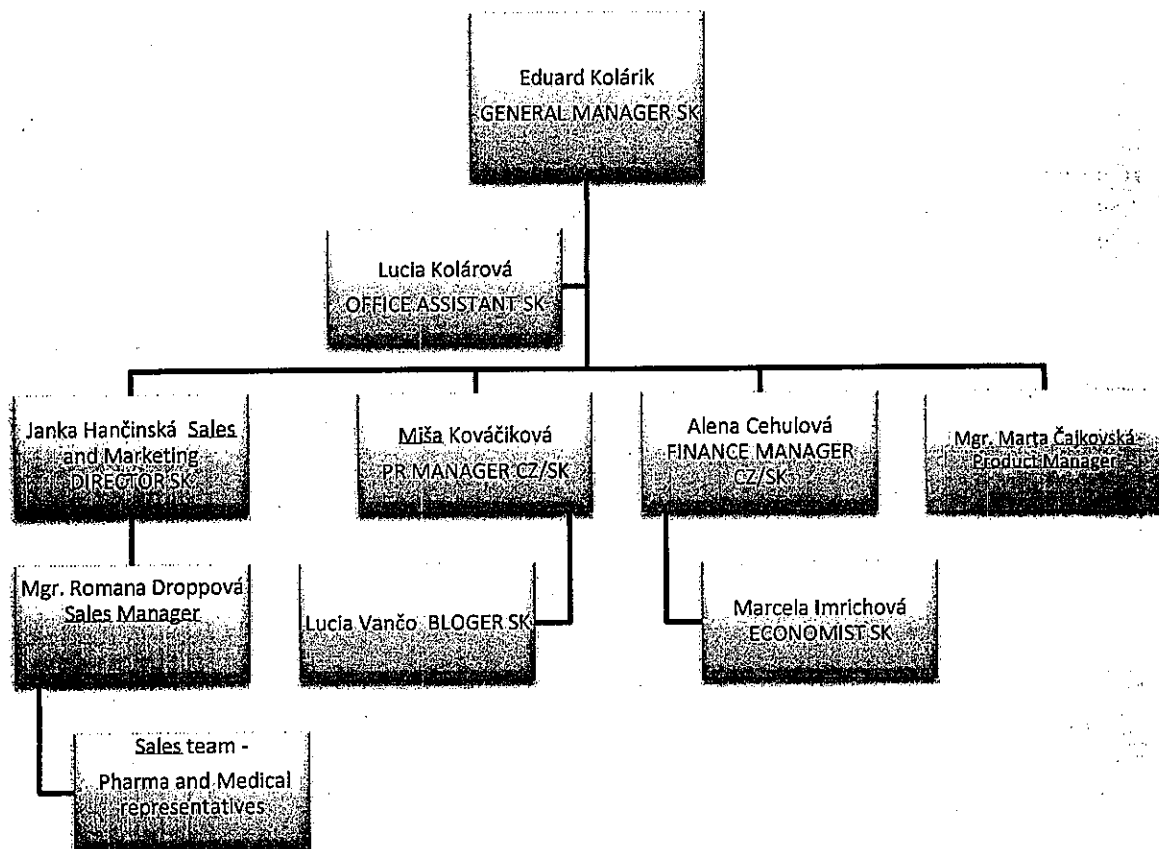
Eduard Kolárik
GENERAL MANAGER SK

Lucia Kolárová
OFFICE ASSISTANT SK

Janka Hančinská Sales and Marketing DIRECTOR SK

Miša Kováčiková
PR MANAGER CZ/SK

Alena Cehulová
FINANCE MANAGER CZ/SK

Mgr. Marta Čajkovská
Product Manager

Mgr. Romana Droppová
Sales Manager

Lucia Vančo BLOGER SK

Marcela Imrichová
ECONOMIST SK

Sales team -
Pharma and Medical representatives